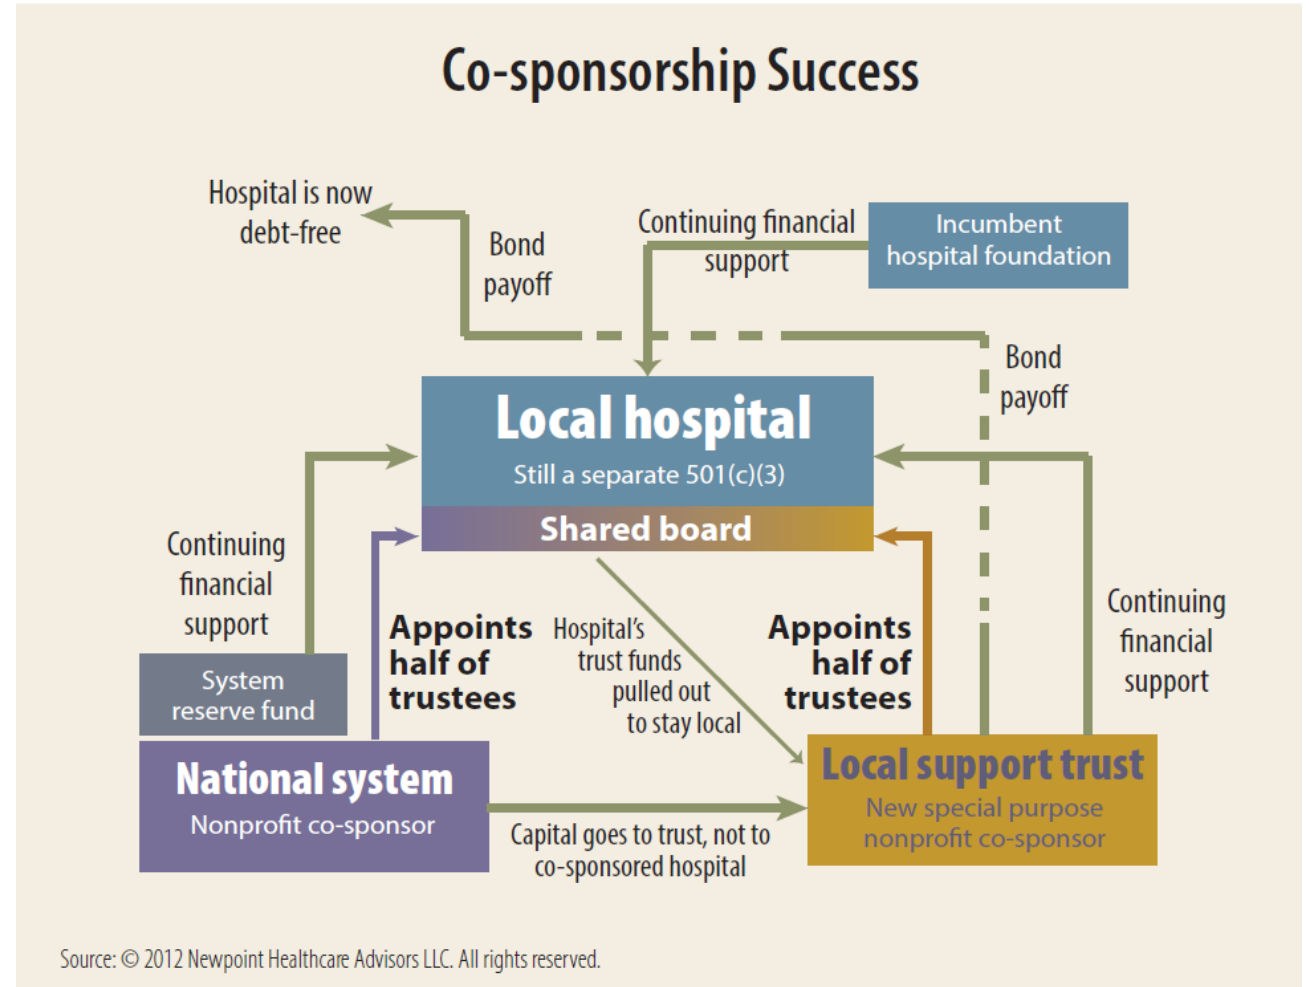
Co-sponsorship Success

Hospital is now debt-free

Bond payoff

Continuing financial support

Incumbent hospital foundation

Bond payoff

Local hospital
Still a separate 501(c)(3)

Shared board

Continuing financial support

System reserve fund

Appoints half of trustees

Hospital's trust funds pulled out to stay local

Appoints half of trustees

Continuing financial support

National system
Nonprofit co-sponsor

Capital goes to trust, not to co-sponsored hospital

Local support trust
New special purpose nonprofit co-sponsor

Source: © 2012 Newpoint Healthcare Advisors LLC. All rights reserved.